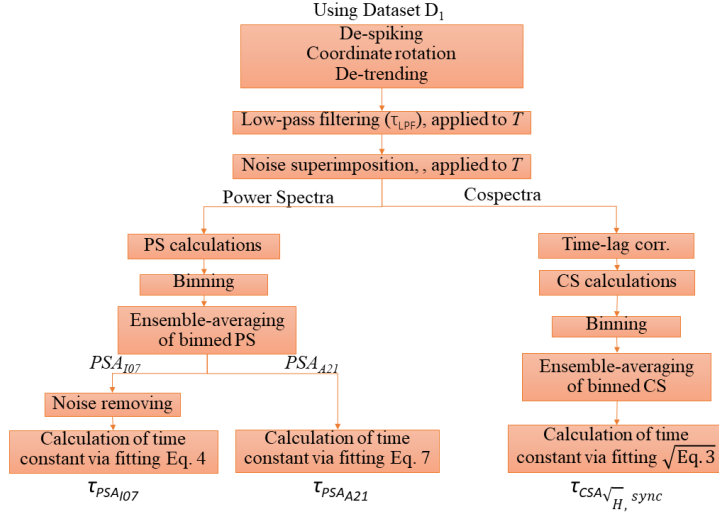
Using Dataset $D_1$

De-spiking
Coordinate rotation
De-trending

Low-pass filtering ($\tau_{LPF}$), applied to $T$

Noise superimposition, , applied to $T$

Power Spectra

Cospectra

PS calculations

Binning

Ensemble-averaging of binned PS

$PSA_{I07}$

$PSA_{A21}$

Noise removing

Calculation of time constant via fitting Eq. 4

$\tau_{PSA_{I07}}$

Calculation of time constant via fitting Eq. 7

$\tau_{PSA_{A21}}$

Time-lag corr.

CS calculations

Binning

Ensemble-averaging of binned CS

Calculation of time constant via fitting $\sqrt{\text{Eq. 3}}$

$\tau_{CSA_{\sqrt{H}, sync}}$